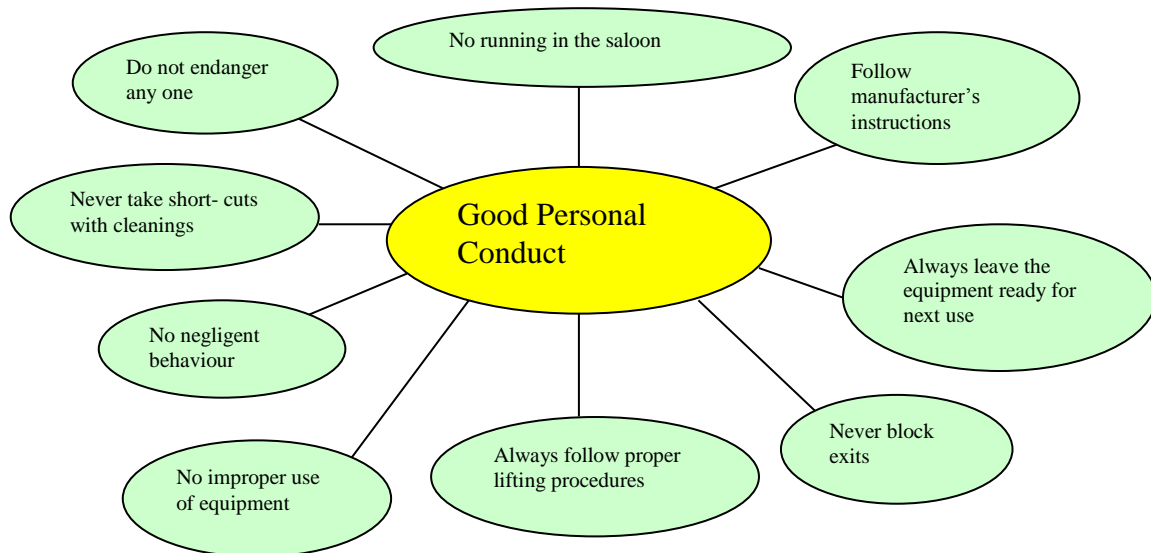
No running in the saloon

Do not endanger any one

Follow manufacturer’s instructions

Never take short- cuts with cleanings

Good Personal Conduct

Always leave the equipment ready for next use

No negligent behaviour

Never block exits

No improper use of equipment

Always follow proper lifting procedures